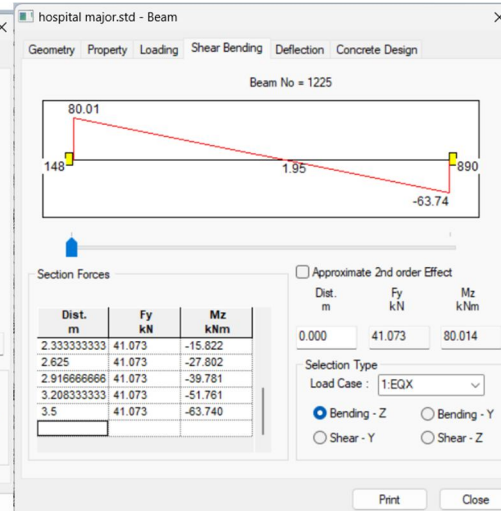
hospital major.std - Beam

Geometry Property Loading Shear Bending Deflection Concrete Design

Beam No = 1225

80.01
148
1.95
890
-63.74

Section Forces

| Dist. m | Fy kN | Mz kNm |
|---|---|---|
| 2.333333333 | 41.073 | -15.822 |
| 2.625 | 41.073 | -27.802 |
| 2.916666666 | 41.073 | -39.781 |
| 3.208333333 | 41.073 | -51.761 |
| 3.5 | 41.073 | -63.740 |
| | | |

Approximate 2nd order Effect

Dist. m  Fy kN  Mz kNm
0.000  41.073  80.014

Selection Type
Load Case : 1:EQX

Bending - Z  Bending - Y
Shear - Y  Shear - Z

Print  Close